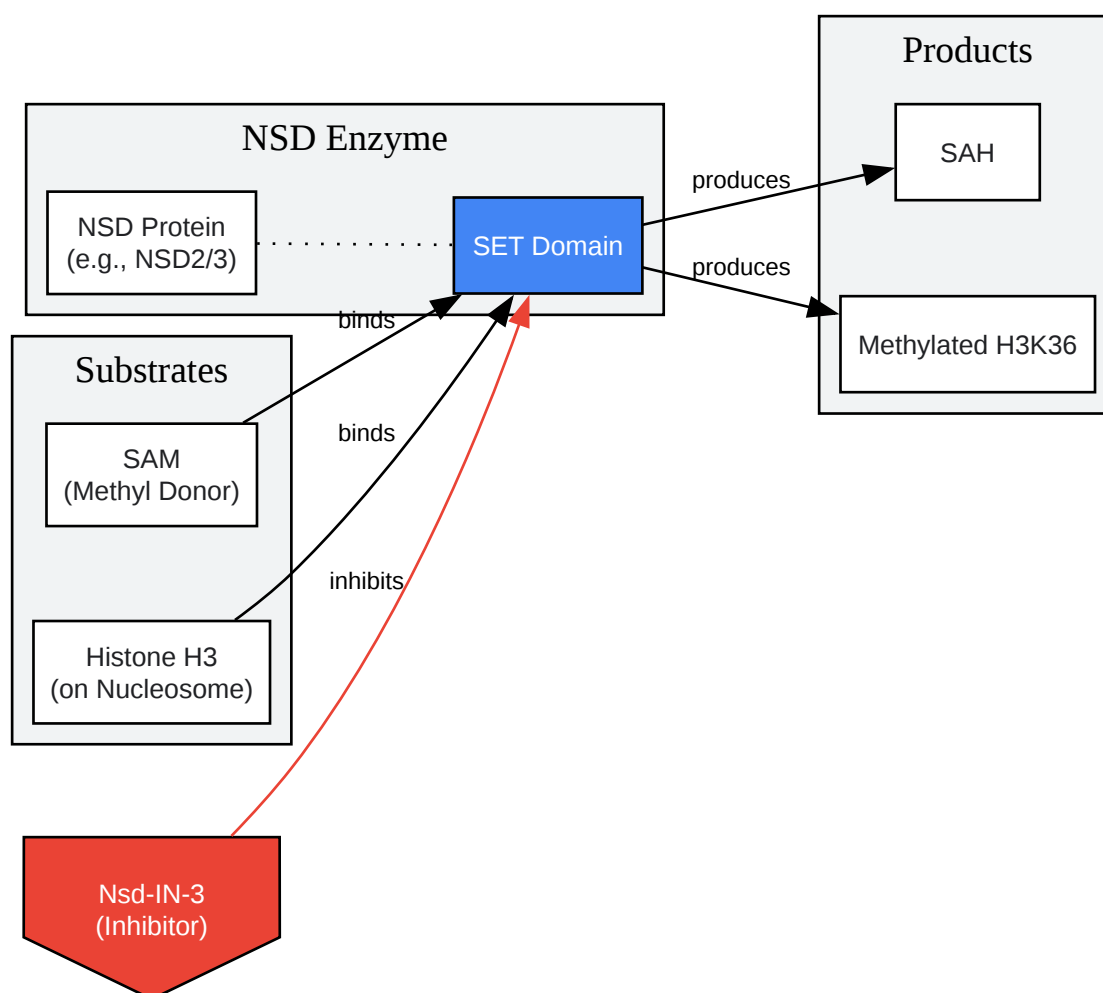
Products

NSD Enzyme

SAH

produces

NSD Protein
(e.g., NSD2/3)

SET Domain

produces

Methylated H3K36

binds

Substrates

binds

SAM
(Methyl Donor)

inhibits

Histone H3
(on Nucleosome)

Nsd-IN-3
(Inhibitor)